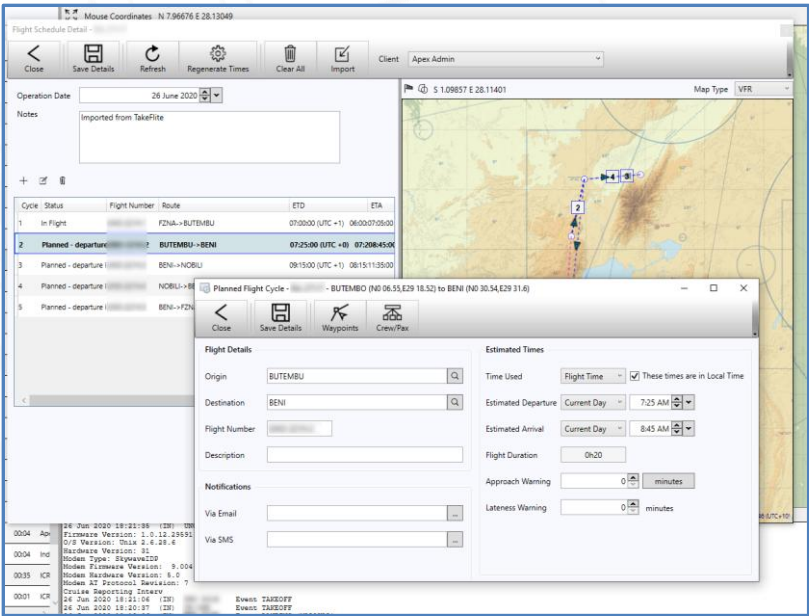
Mouse Coordinates N 7.96676 E 28.13049

Flight Schedule Detail - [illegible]

Close | Save Details | Refresh | Regenerate Times | Clear All | Import

Client Apex Admin

Operation Date 26 June 2020

Notes Imported from TakeFlite

| Cycle | Status | Flight Number | Route | ETD | ETA |
|---|---|---|---|---|---|
| 1 | In Flight | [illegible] | FZNA->BUTEMBU | 07:00:00 (UTC +1) | 06:00:07:05:00 |
| 2 | Planned - departure | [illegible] | BUTEMBU->BENI | 07:25:00 (UTC +0) | 07:208:45:00 |
| 3 | Planned - departure | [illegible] | BENI->NOBILI | 09:15:00 (UTC +1) | 08:15:11:35:00 |
| 4 | Planned - departure | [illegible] | NOBILI->BE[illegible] | | |
| 5 | Planned - departure | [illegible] | BENI->FZN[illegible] | | |

S 1.09857 E 28.11401

Map Type VFR

Planned Flight Cycle - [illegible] - BUTEMBO (N0 06.55,E29 18.52) to BENI (N0 30.54,E29 31.6)

Close | Save Details | Waypoints | Crew/Pax

Flight Details

Origin BUTEMBU

Destination BENI

Flight Number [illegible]

Description

Notifications

Via Email

Via SMS

Estimated Times

Time Used Flight Time These times are in Local Time

Estimated Departure Current Day 7:25 AM

Estimated Arrival Current Day 8:45 AM

Flight Duration 0h20

Approach Warning 0 minutes

Lateness Warning 0 minutes

00:04 Ap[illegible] 26 Jun 2020 18:21:55 (IN) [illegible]
Firmware Version: 1.0.12.29591
O/S Version: Unix 2.6.28.6
00:04 Ind Hardware Version: 31
Modem Type: SkywaveIDP
Modem Firmware Version: 9.004
Modem Hardware Version: 5.0
Modem AT Protocol Revision: 7
00:35 ICR Cruise Reporting Interv
00:01 ICR 26 Jun 2020 18:21:06 (IN) Event TAKEOFF
26 Jun 2020 18:20:37 (IN) Event TAKEOFF